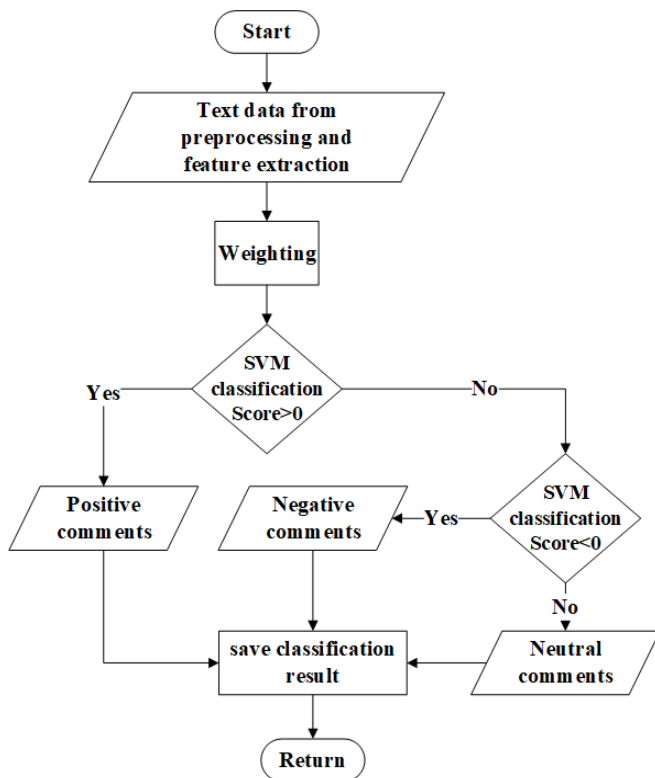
Start

Text data from preprocessing and feature extraction

Weighting

SVM classification Score>0

Yes

No

Positive comments

Negative comments

Yes

SVM classification Score<0

No

save classification result

Neutral comments

Return